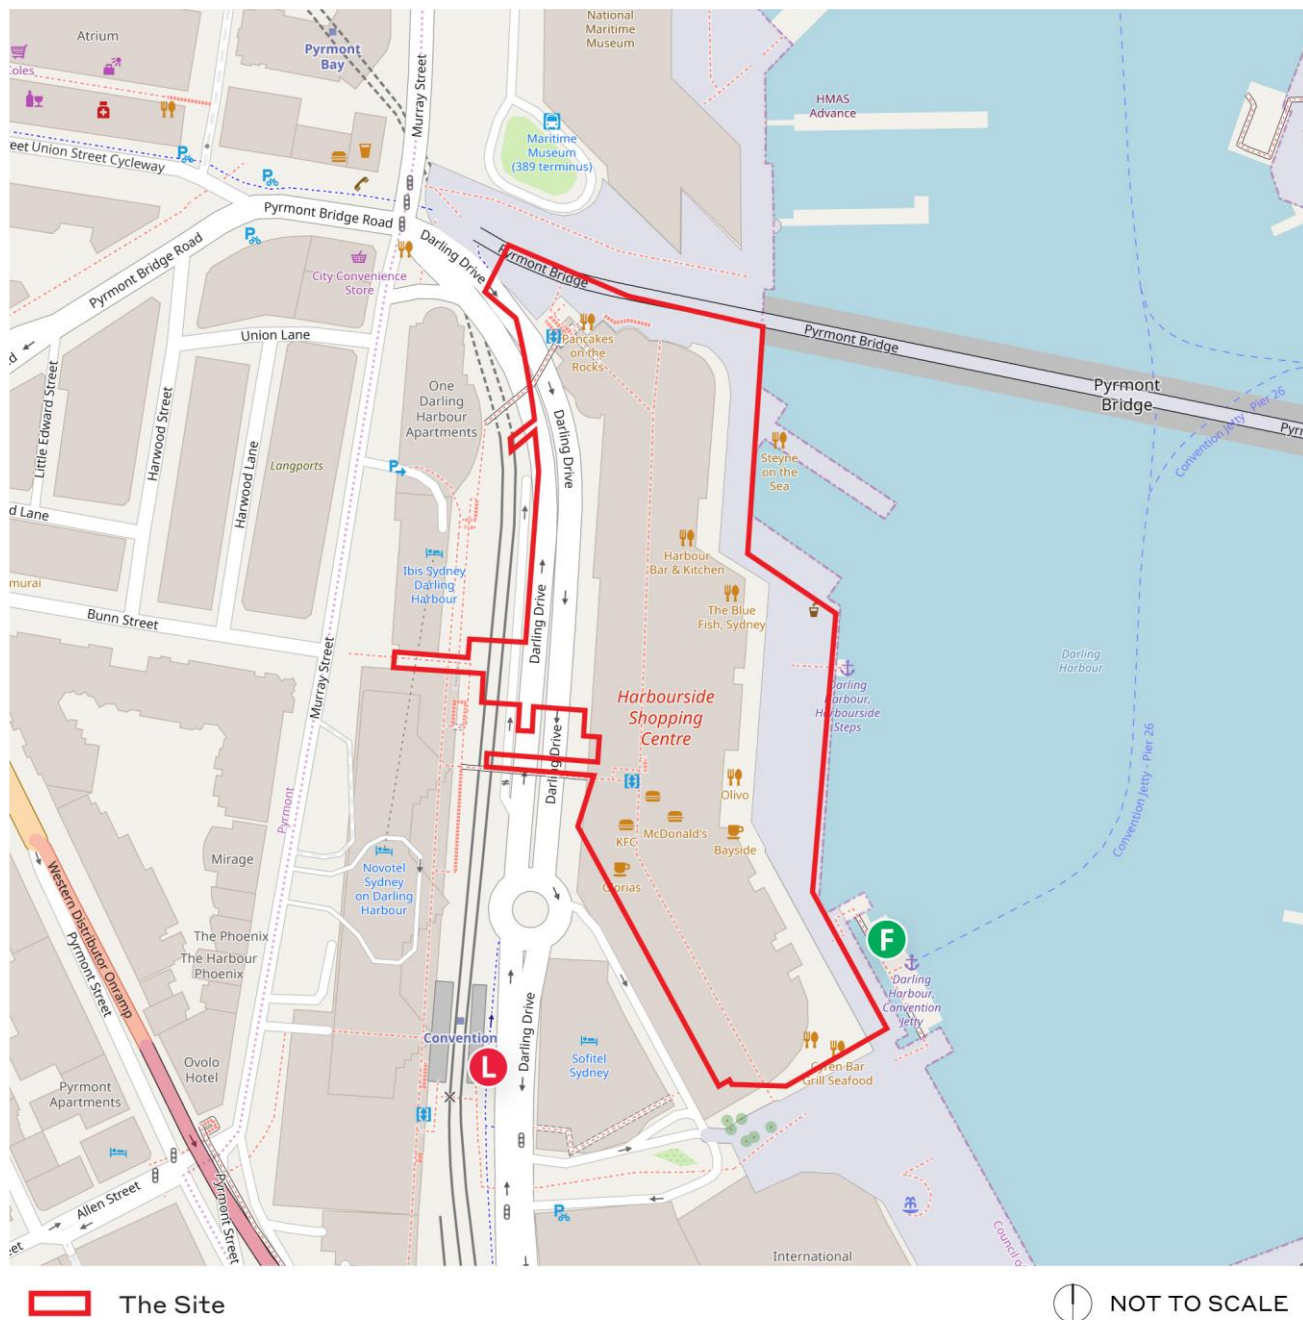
Atrium
Pyrmont Bay
National Maritime Museum
Coles
Union Street Cycleway
Murray Street
Maritime Museum (389 terminus)
HMAS Advance
Pyrmont Bridge Road
Pyrmont Bridge Road
Darling Drive
Pyrmont Bridge
City Convenience Store
Union Lane
Pancakes on the Rocks
Pyrmont Bridge
Pyrmont Bridge
Convention Jetty - Pier 26
Pyrr
One Darling Harbour Apartments
Little Edward Street
Harwood Street
Harwood Lane
Langports
Darling Drive
Steyne on the Sea
d Lane
Ibis Sydney Darling Harbour
Harbour Bar & Kitchen
murai
The Blue Fish, Sydney
Bunn Street
Darling Drive
Murray Street
Darling Harbour
Darling Harbour, Harbourside Steps
Harbourside Shopping Centre
Darling Drive
Pyrmont
Olivo
McDonald's
KFC
Bayside
Mirage
Novotel Sydney on Darling Harbour
Gloria's
Convention Jetty - Pier 26
Western Distributor Onramp
Pyrmont Street
The Phoenix
The Harbour Phoenix
F
Darling Harbour, Convention Jetty
Darling Drive
Convention
Ovolo Hotel
L
Sofitel Sydney
Cyren Bar Grill Seafood
Pyrmont Apartments
Allen Street
Pyrmont Street
International
Council o
The Site
NOT TO SCALE